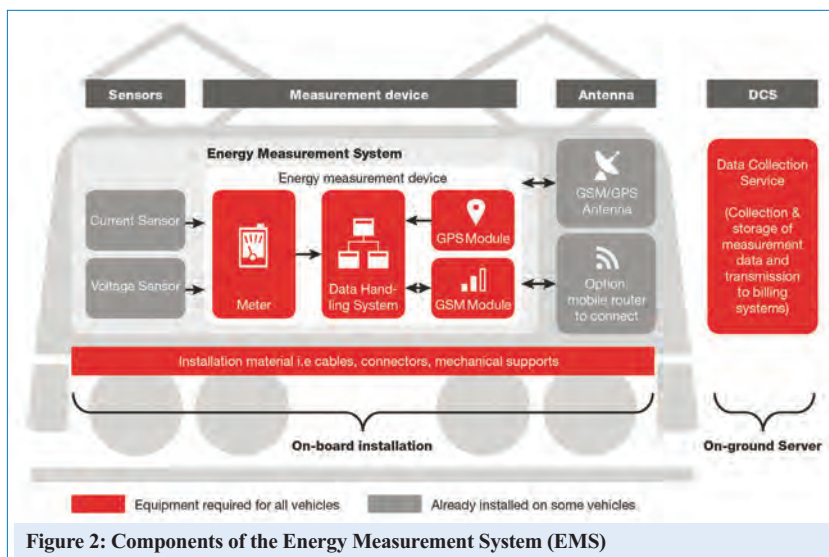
Sensors

Measurement device

Antenna

DCS

Energy Measurement System

Energy measurement device

Current Sensor

Voltage Sensor

Meter

Data Handling System

GPS Module

GSM Module

GSM/GPS Antenna

Option: mobile router to connect

Data Collection Service

(Collection & storage of measurement data and transmission to billing systems)

Installation material i.e cables, connectors, mechanical supports

On-board installation

On-ground Server

Equipment required for all vehicles

Already installed on some vehicles

Figure 2: Components of the Energy Measurement System (EMS)